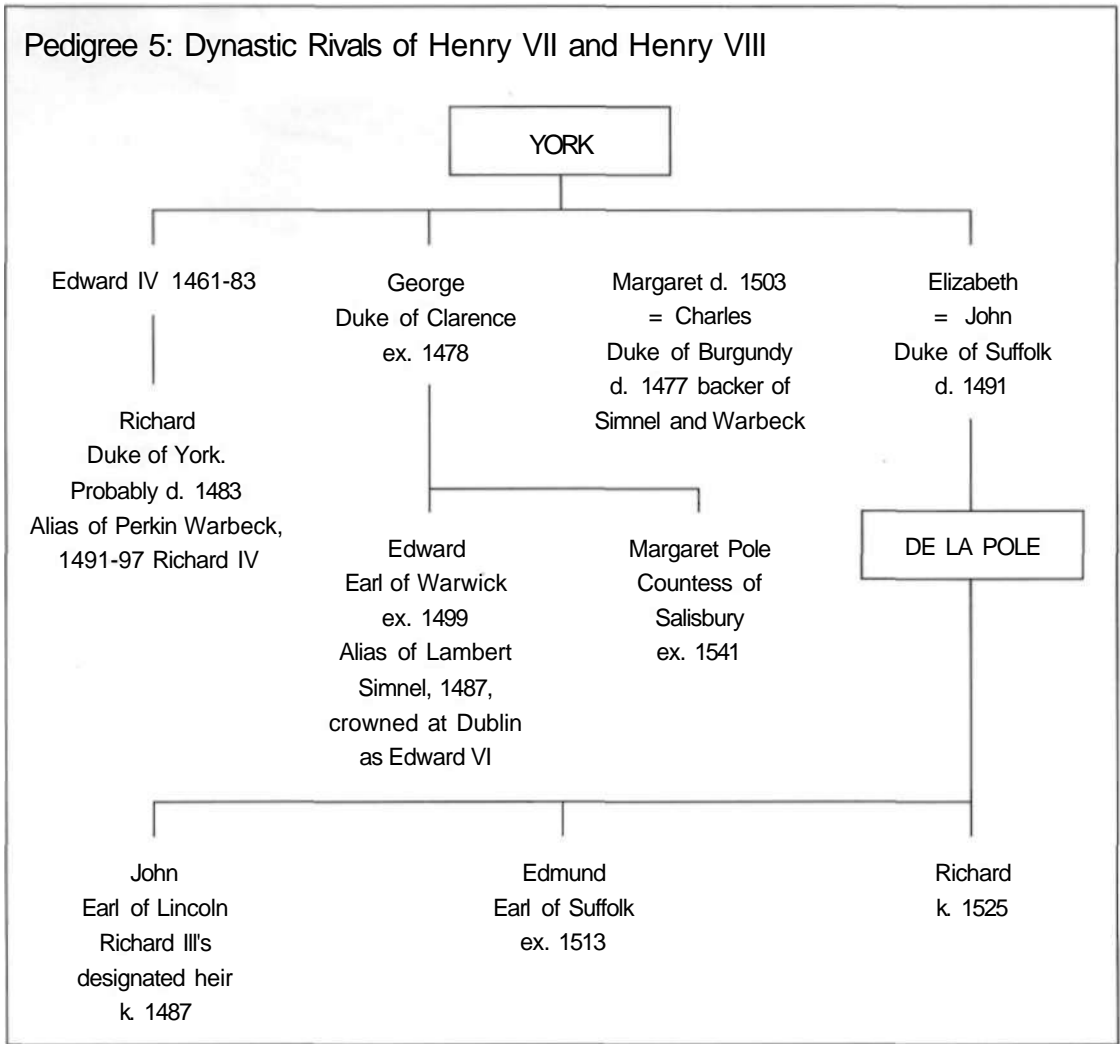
Pedigree 5: Dynastic Rivals of Henry VII and Henry VIII

YORK

Edward IV 1461-83

Richard
Duke of York.
Probably d. 1483
Alias of Perkin Warbeck,
1491-97 Richard IV

George
Duke of Clarence
ex. 1478

Edward
Earl of Warwick
ex. 1499
Alias of Lambert
Simnel, 1487,
crowned at Dublin
as Edward VI

Margaret Pole
Countess of
Salisbury
ex. 1541

Margaret d. 1503
= Charles
Duke of Burgundy
d. 1477 backer of
Simnel and Warbeck

Elizabeth
= John
Duke of Suffolk
d. 1491

DE LA POLE

John
Earl of Lincoln
Richard III's
designated heir
k. 1487

Edmund
Earl of Suffolk
ex. 1513

Richard
k. 1525